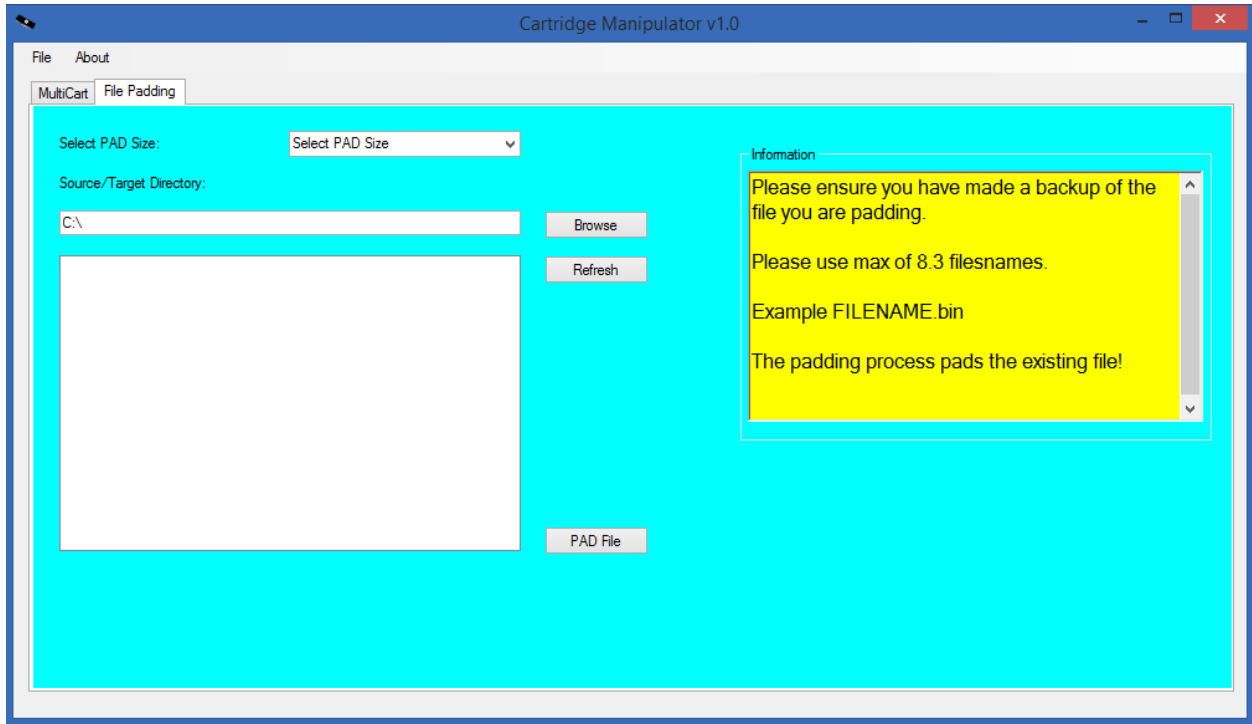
Cartridge Manipulator v1.0

File About

MultiCart File Padding

Select PAD Size: Select PAD Size

Source/Target Directory:

C:\

Browse

Refresh

PAD File

Information

Please ensure you have made a backup of the file you are padding.

Please use max of 8.3 filesnames.

Example FILENAME.bin

The padding process pads the existing file!